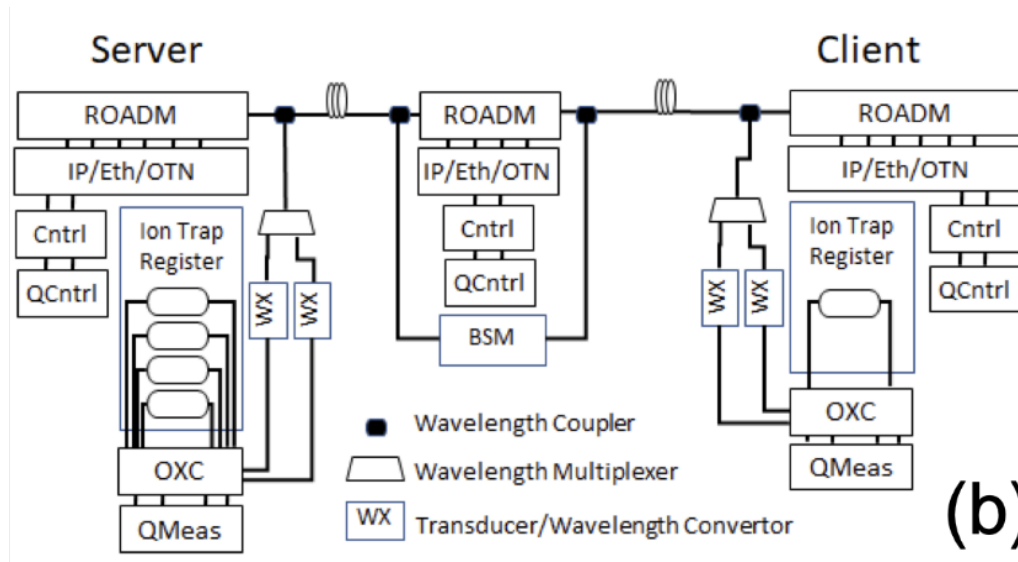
Server

Client

ROADM

IP/Eth/OTN

Cntrl

QCntrl

Ion Trap Register

WX

WX

OXC

QMeas

ROADM

IP/Eth/OTN

Cntrl

QCntrl

BSM

ROADM

IP/Eth/OTN

WX

WX

Ion Trap Register

Cntrl

QCntrl

OXC

QMeas

Wavelength Coupler

Wavelength Multiplexer

WX Transducer/Wavelength Convertor

(b)